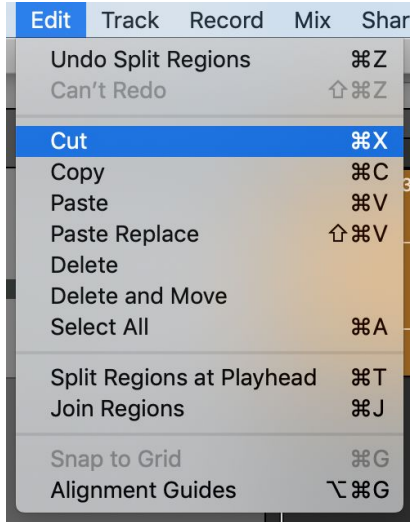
Edit Track Record Mix Shar

Undo Split Regions ⌘Z
Can't Redo ⇧⌘Z

Cut ⌘X
Copy ⌘C
Paste ⌘V
Paste Replace ⇧⌘V
Delete
Delete and Move
Select All ⌘A

Split Regions at Playhead ⌘T
Join Regions ⌘J

Snap to Grid ⌘G
Alignment Guides ⌥⌘G